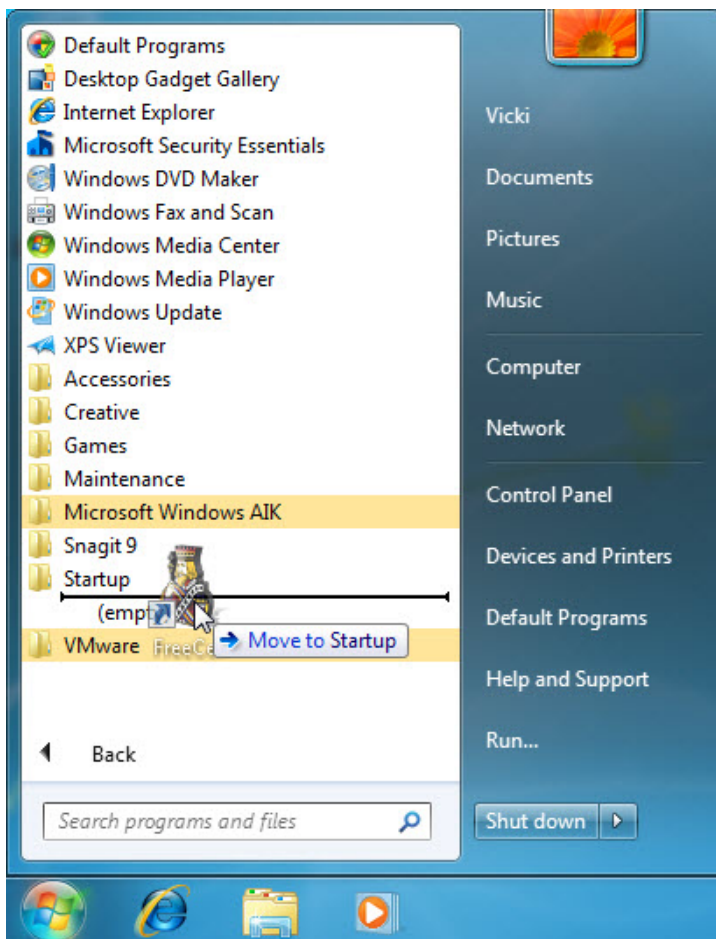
Default Programs
Desktop Gadget Gallery
Internet Explorer
Microsoft Security Essentials
Windows DVD Maker
Windows Fax and Scan
Windows Media Center
Windows Media Player
Windows Update
XPS Viewer
Accessories
Creative
Games
Maintenance
Microsoft Windows AIK
Snagit 9
Startup
(empt
VMware FreeCe
Move to Startup

Back

Search programs and files

Vicki
Documents
Pictures
Music
Computer
Network
Control Panel
Devices and Printers
Default Programs
Help and Support
Run...
Shut down